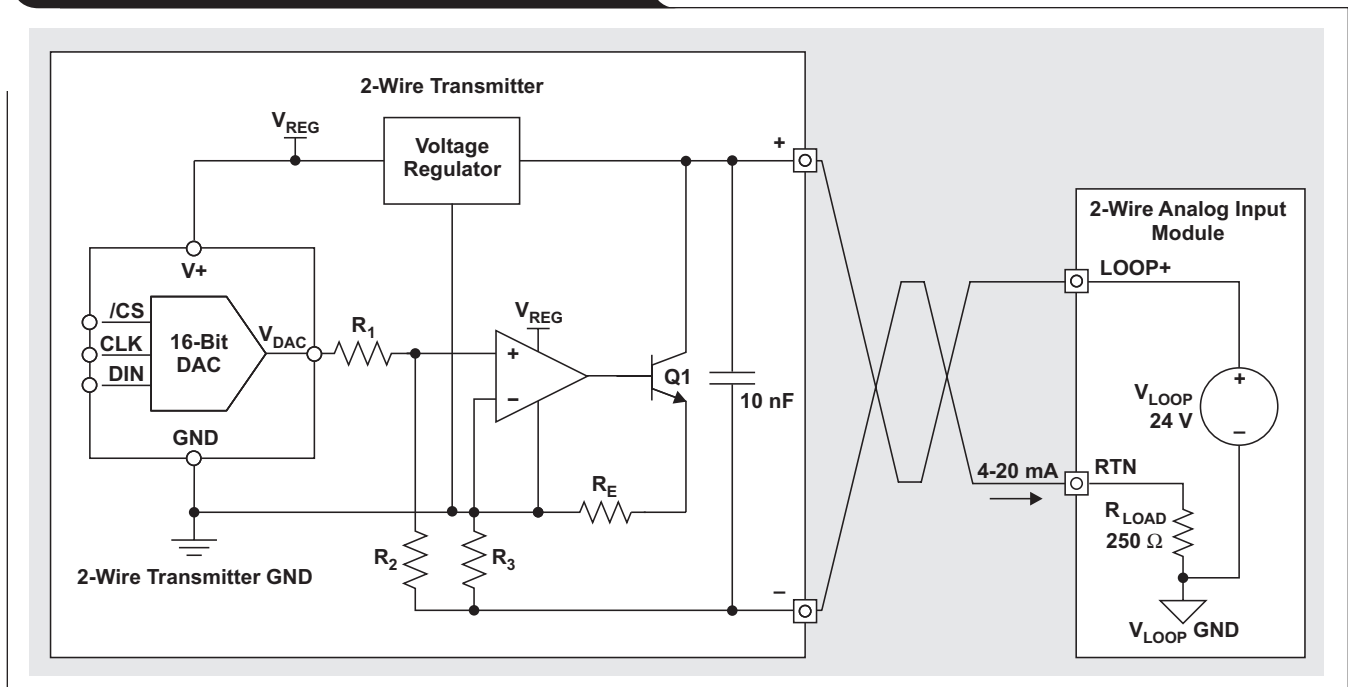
2-Wire Transmitter

$V_{REG}$

Voltage Regulator

+

V+

/CS

CLK

DIN

16-Bit DAC

$V_{DAC}$

$R_1$

$V_{REG}$

+

–

Q1

10 nF

GND

$R_E$

$R_2$

$R_3$

2-Wire Transmitter GND

–

2-Wire Analog Input Module

LOOP+

$V_{LOOP}$ 24 V

+

–

4-20 mA

RTN

$R_{LOAD}$ 250 Ω

$V_{LOOP}$ GND